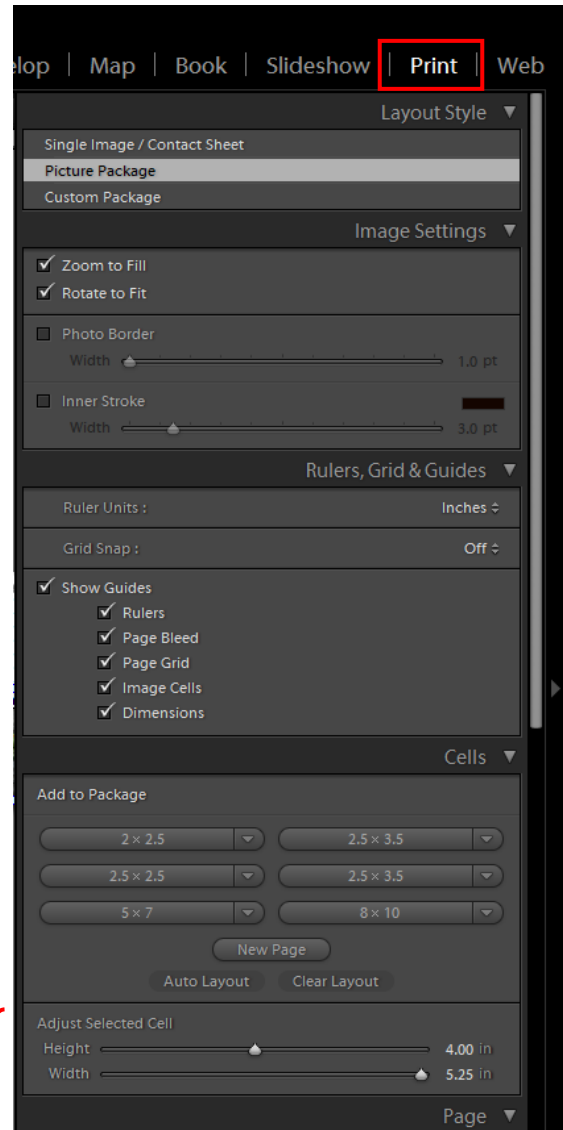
elop | Map | Book | Slideshow | Print | Web

Layout Style ▼

Single Image / Contact Sheet
Picture Package
Custom Package

Image Settings ▼

Zoom to Fill
Rotate to Fit

Photo Border
Width 1.0 pt

Inner Stroke
Width 3.0 pt

Rulers, Grid & Guides ▼

Ruler Units : Inches ÷

Grid Snap : Off ÷

Show Guides
Rulers
Page Bleed
Page Grid
Image Cells
Dimensions

Cells ▼

Add to Package

| 2 × 2.5 | 2.5 × 3.5 |
|---|---|
| 2.5 × 2.5 | 2.5 × 3.5 |
| 5 × 7 | 8 × 10 |

New Page

Auto Layout Clear Layout

Adjust Selected Cell
Height 4.00 in
Width 5.25 in

Page ▼